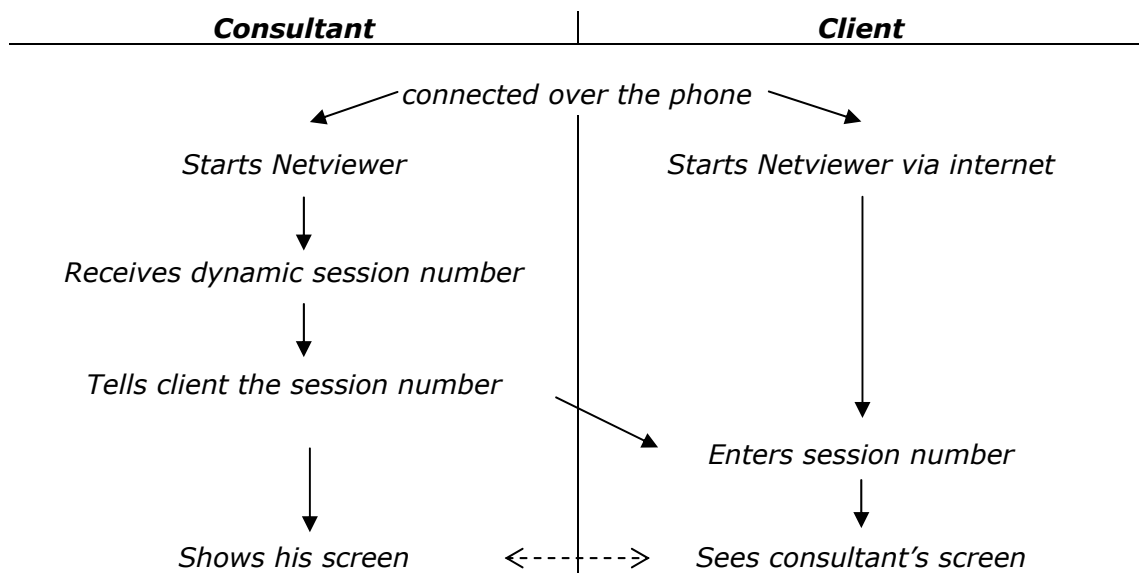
| Consultant | Client |
|---|---|

connected over the phone

Starts Netviewer

Receives dynamic session number

Tells client the session number

Shows his screen

Starts Netviewer via internet

Enters session number

Sees consultant's screen